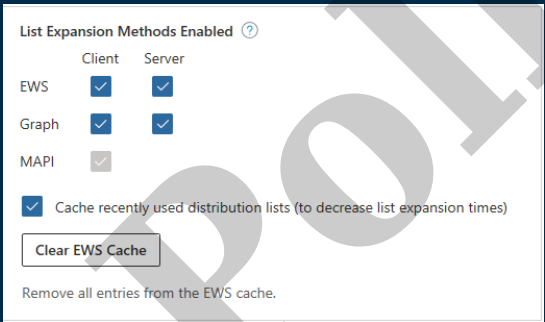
List Expansion Methods Enabled ?

| | Client | Server |
|---|---|---|
| EWS | ✓ | ✓ |
| Graph | ✓ | ✓ |
| MAPI | ✓ | |

✓ Cache recently used distribution lists (to decrease list expansion times)

Clear EWS Cache

Remove all entries from the EWS cache.

Poli